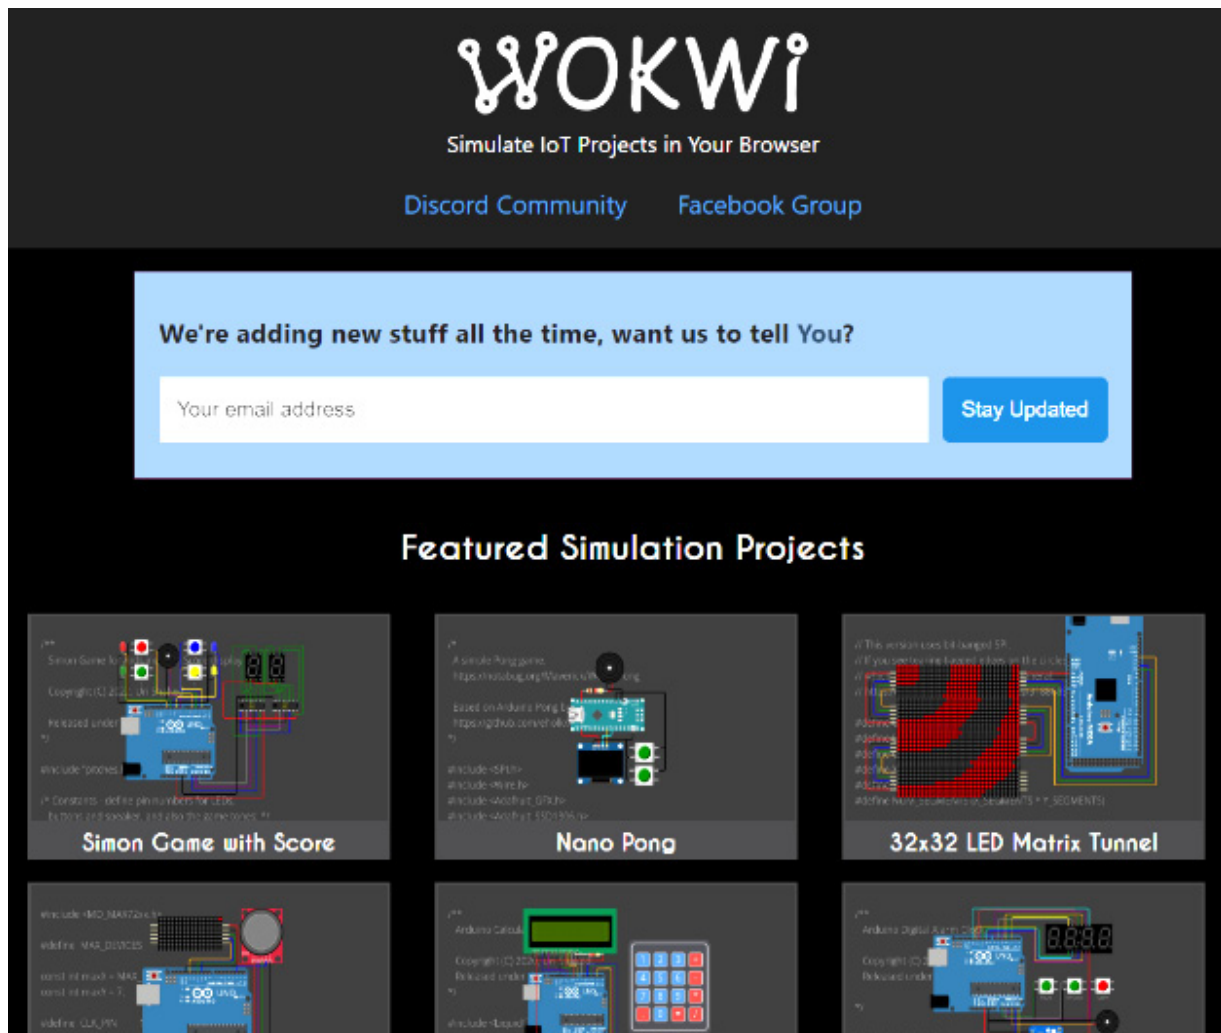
WOKWi

Simulate IoT Projects in Your Browser

Discord Community Facebook Group

We're adding new stuff all the time, want us to tell You?

Your email address

Stay Updated

Featured Simulation Projects

Simon Game with Score

Nano Pong

32x32 LED Matrix Tunnel